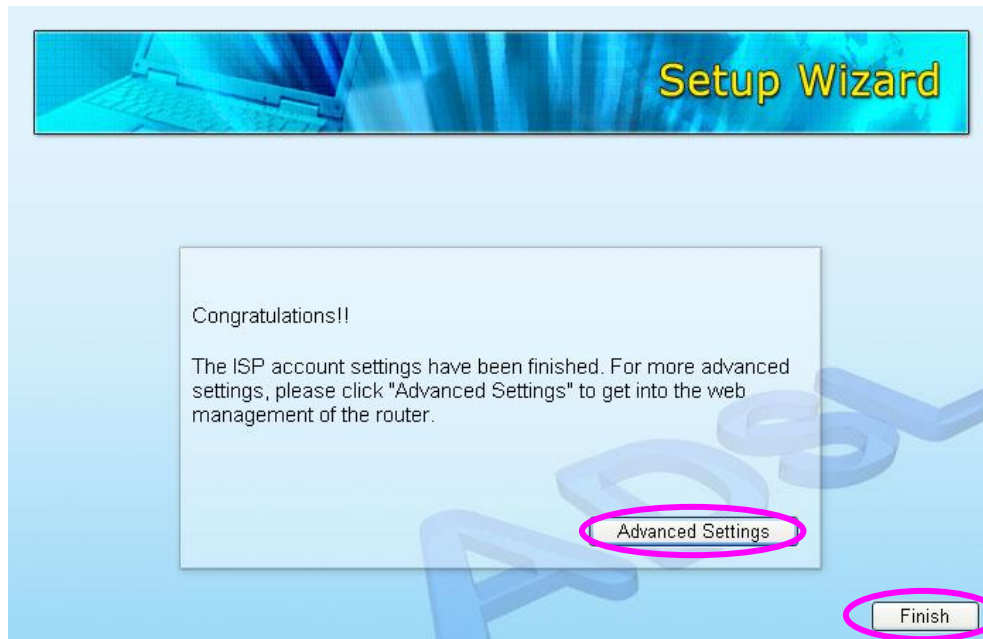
Setup Wizard

Congratulations!!

The ISP account settings have been finished. For more advanced settings, please click "Advanced Settings" to get into the web management of the router.

Advanced Settings

ADSL

Finish